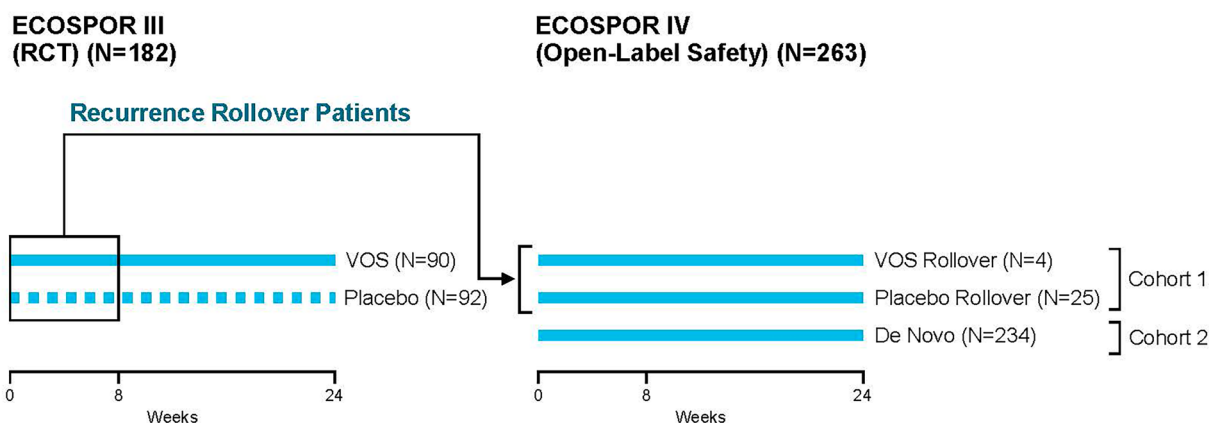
ECOSPOR III
(RCT) (N=182)

ECOSPOR IV
(Open-Label Safety) (N=263)

Recurrence Rollover Patients

VOS (N=90)
Placebo (N=92)

0
8
24
Weeks

VOS Rollover (N=4)
Placebo Rollover (N=25)
Cohort 1
De Novo (N=234)
Cohort 2

0
8
24
Weeks